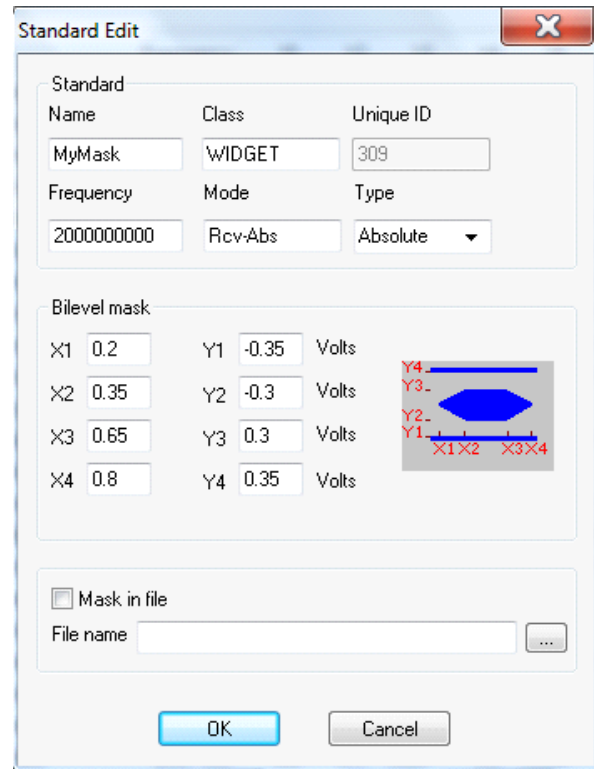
Standard Edit

Standard

Name
MyMask

Class
WIDGET

Unique ID
309

Frequency
2000000000

Mode
Rcv-Abs

Type
Absolute

Bilevel mask

X1 0.2
Y1 -0.35 Volts

X2 0.35
Y2 -0.3 Volts

X3 0.65
Y3 0.3 Volts

X4 0.8
Y4 0.35 Volts

Y4
Y3
Y2
Y1
X1 X2 X3 X4

Mask in file

File name
...

OK
Cancel